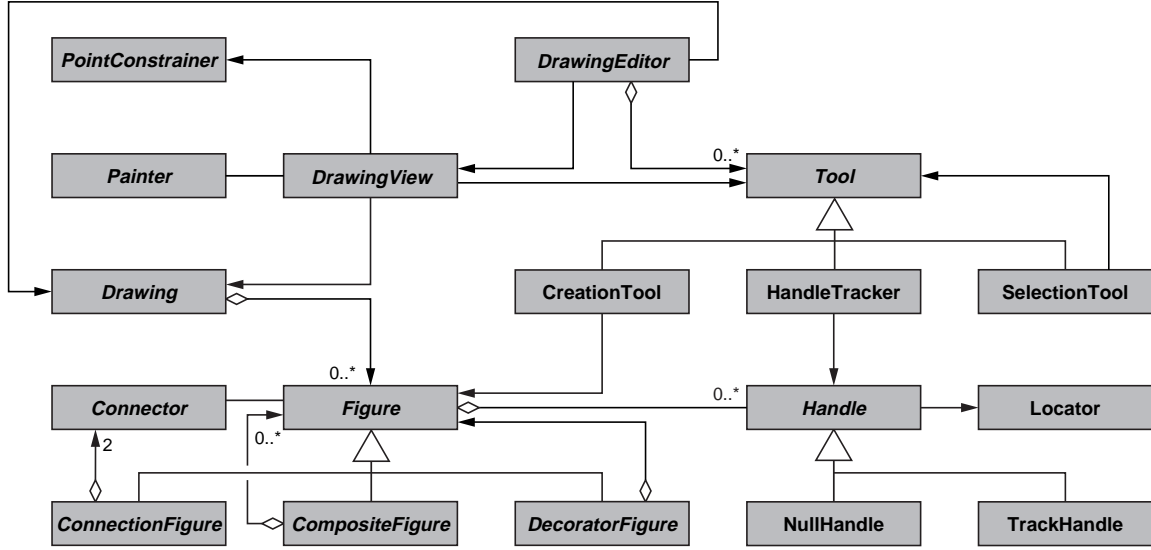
PointConstrainer

DrawingEditor

Painter

DrawingView

0..*

Tool

Drawing

CreationTool

HandleTracker

SelectionTool

0..*

Connector

Figure

0..*

Handle

Locator

2

0..*

ConnectionFigure

CompositeFigure

DecoratorFigure

NullHandle

TrackHandle